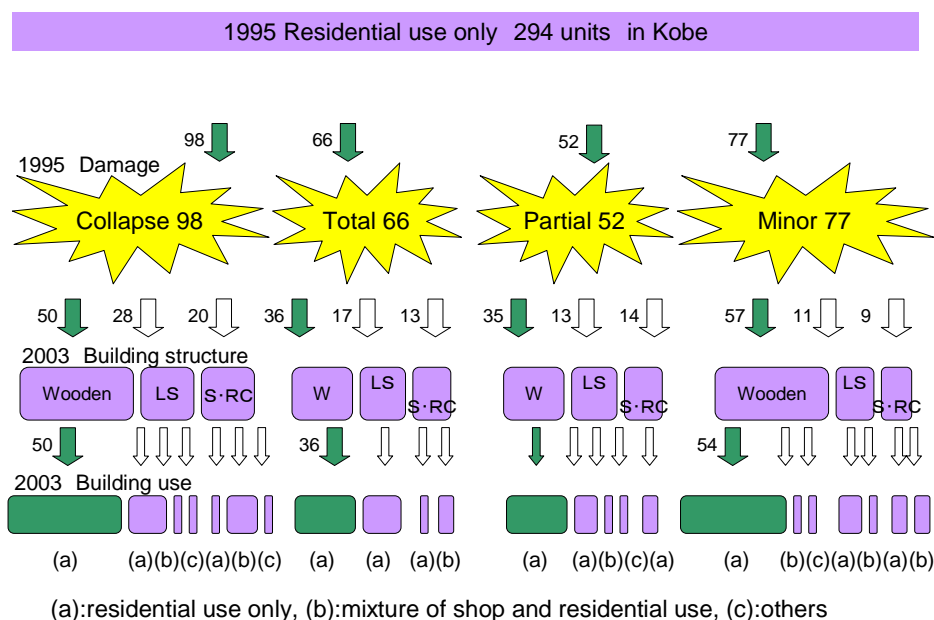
1995 Residential use only 294 units in Kobe

98 66 52 77

1995 Damage

Collapse 98 Total 66 Partial 52 Minor 77

50 28 20 36 17 13 35 13 14 57 11 9

2003 Building structure

Wooden LS S·RC W LS S·RC W LS S·RC Wooden LS S·RC

50 36 54

2003 Building use

(a) (a)(b)(c)(a)(b)(c) (a) (a) (a)(b) (a) (a)(b)(c)(a) (a) (b)(c)(a)(b)(a)(b)

(a):residential use only, (b):mixture of shop and residential use, (c):others